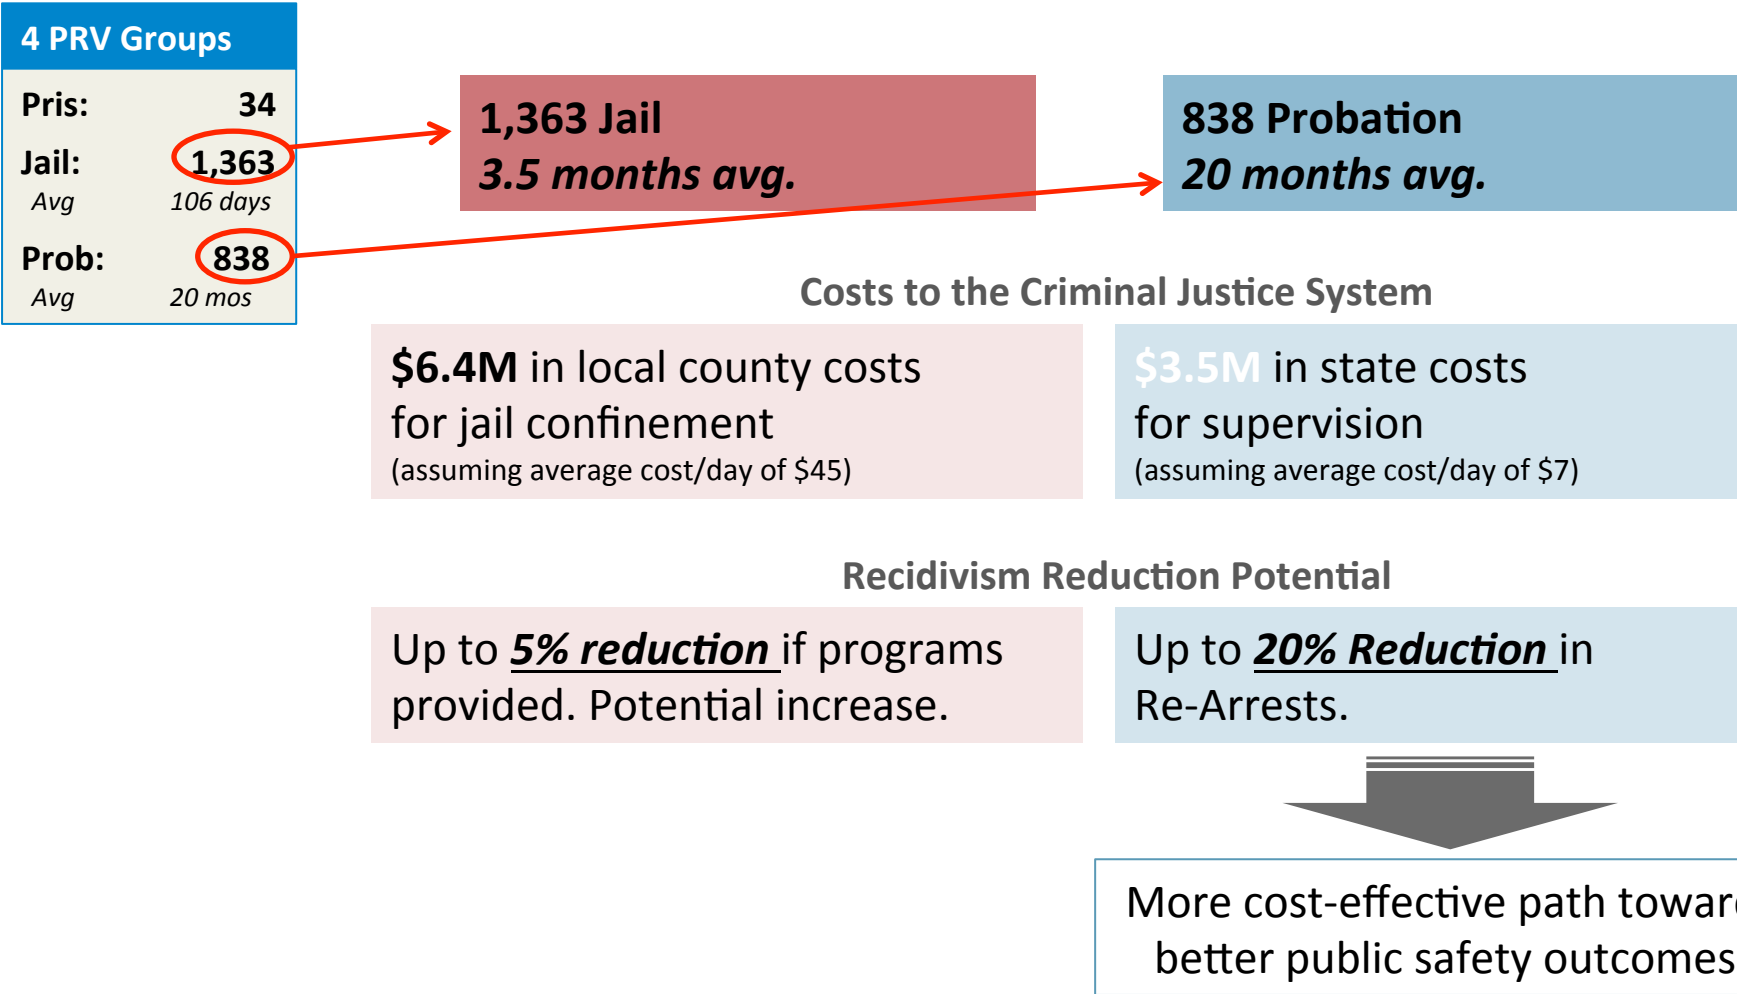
4 PRV Groups

Pris: 34

Jail: 1,363
Avg 106 days

Prob: 838
Avg 20 mos

1,363 Jail
3.5 months avg.

838 Probation
20 months avg.

Costs to the Criminal Justice System

$6.4M in local county costs for jail confinement
(assuming average cost/day of $45)

$3.5M in state costs for supervision
(assuming average cost/day of $7)

Recidivism Reduction Potential

Up to 5% reduction if programs provided. Potential increase.

Up to 20% Reduction in Re-Arrests.

More cost-effective path towar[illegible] better public safety outcomes